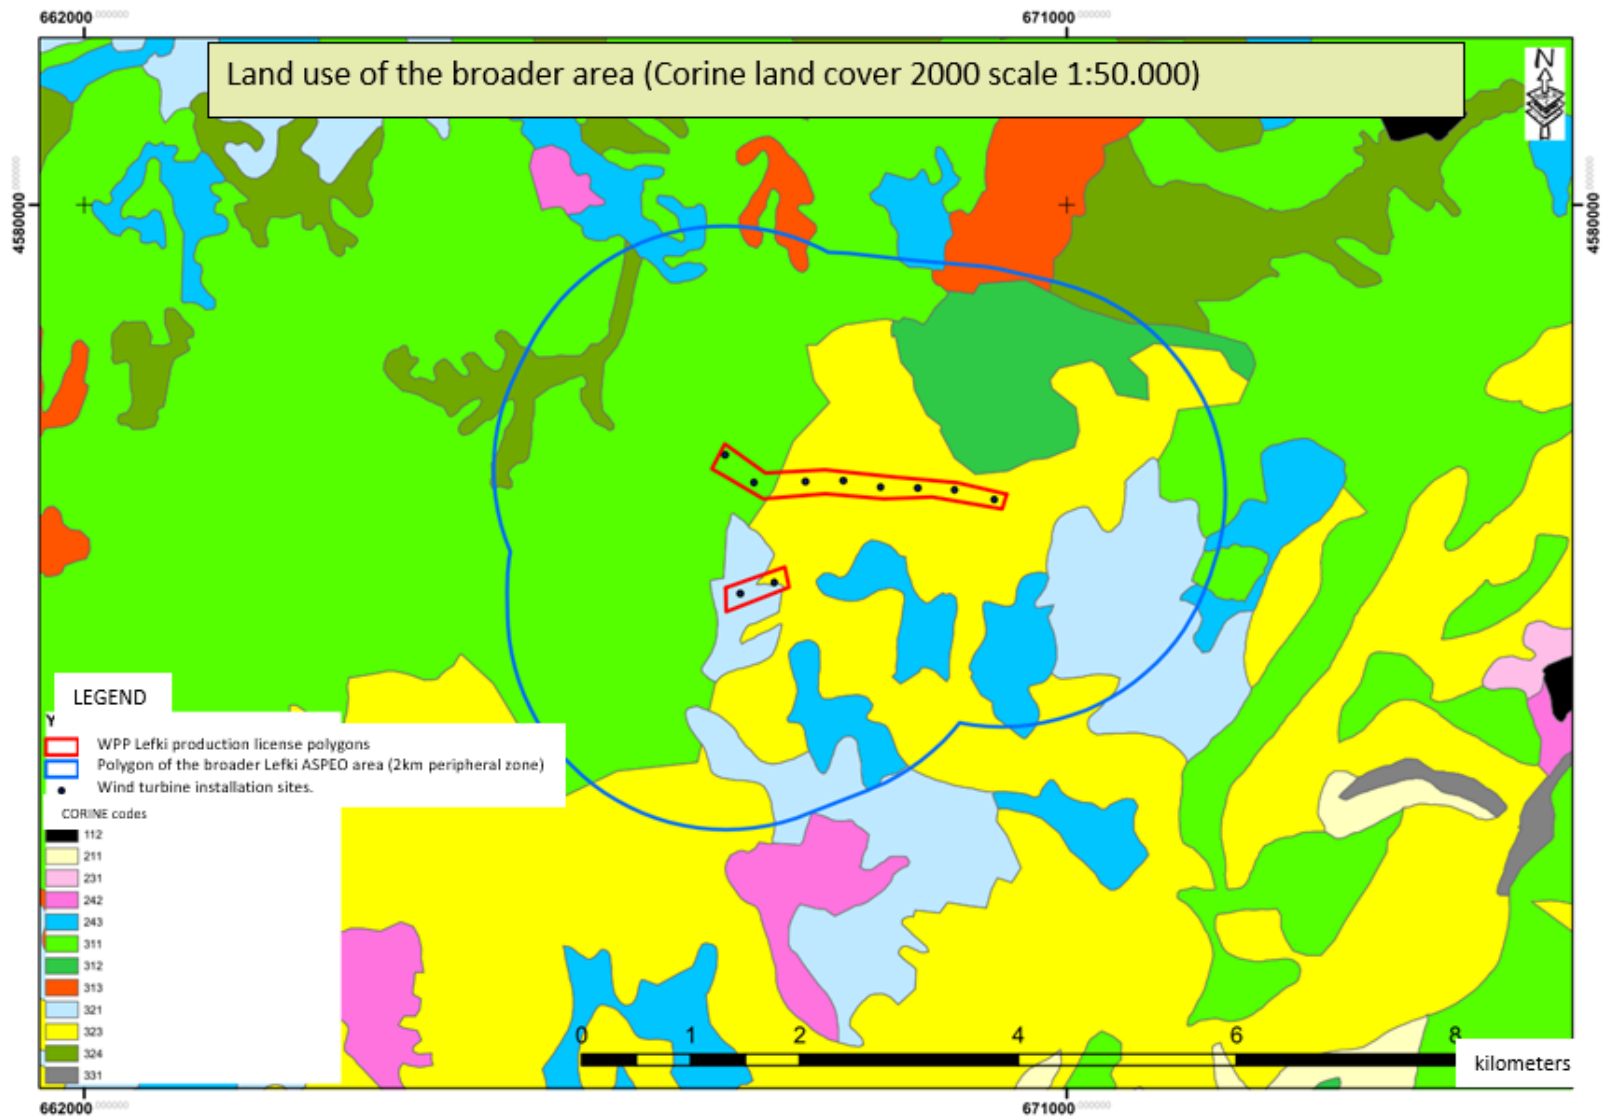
662000

671000

Land use of the broader area (Corine land cover 2000 scale 1:50.000)

N

4580000

4580000

LEGEND

Y

WPP Lefki production license polygons

Polygon of the broader Lefki ASPEO area (2km peripheral zone)

Wind turbine installation sites.

CORINE codes

112

211

231

242

243

311

312

313

321

323

324

331

0 1 2 4 6 8

kilometers

662000

671000